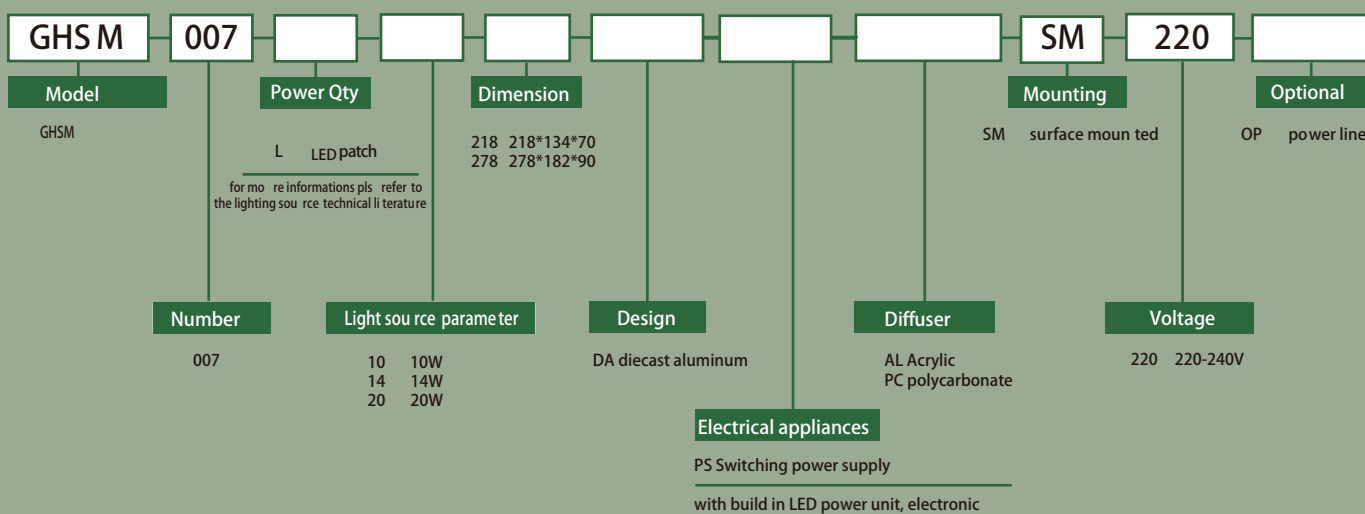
GHS M

007

SM

220

Model

GHSM

Power Qty

L LED patch

for mo re informations pls refer to the lighting sou rce technical li terature

Dimension

218 218*134*70
278 278*182*90

Mounting

SM surface moun ted

Optional

OP power line

Number

007

Light sou rce parame ter

10 10W
14 14W
20 20W

Design

DA diecast aluminum

Diffuser

AL Acrylic
PC polycarbonate

Voltage

220 220-240V

Electrical appliances

PS Switching power supply

with build in LED power unit, electronic